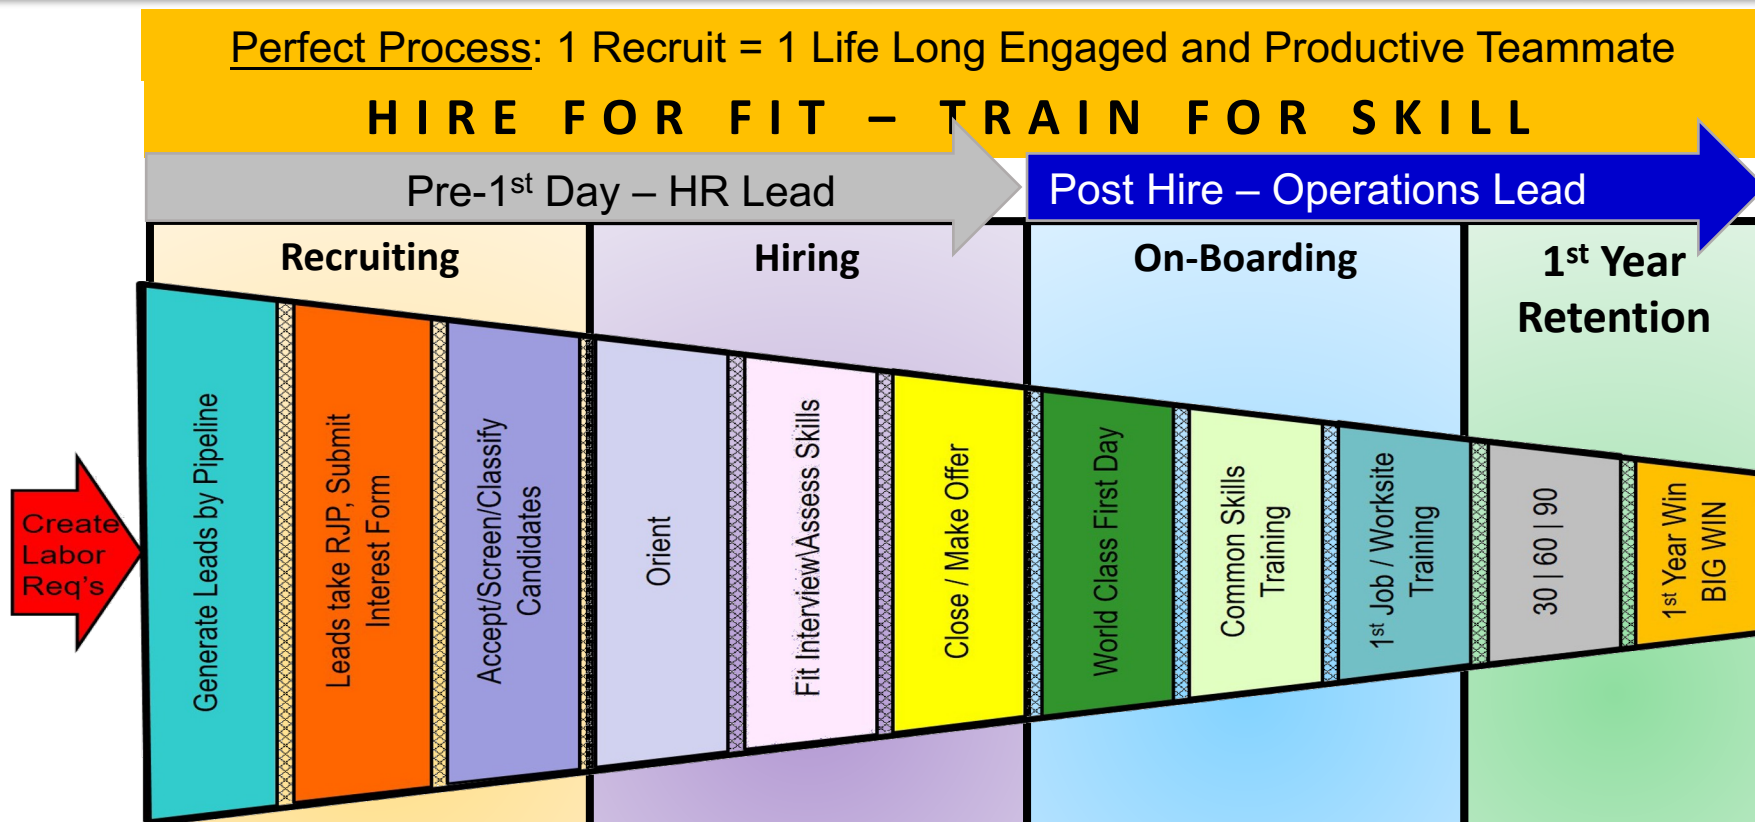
Perfect Process: 1 Recruit = 1 Life Long Engaged and Productive Teammate

HIRE FOR FIT – TRAIN FOR SKILL

Pre-1$^{st}$ Day – HR Lead

Post Hire – Operations Lead

Recruiting

Hiring

On-Boarding

1$^{st}$ Year Retention

Create Labor Req's

Generate Leads by Pipeline

Leads take RJP, Submit Interest Form

Accept/Screen/Classify Candidates

Orient

Fit Interview/Assess Skills

Close / Make Offer

World Class First Day

Common Skills Training

1$^{st}$ Job / Worksite Training

30 | 60 | 90

1$^{st}$ Year Win BIG WIN